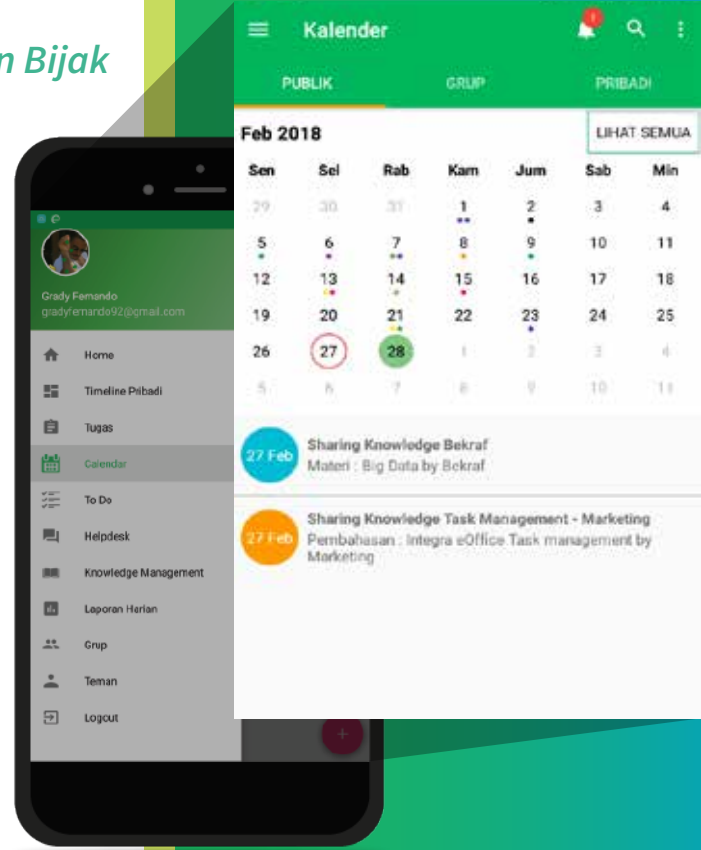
n Bijak

Kalender

1

PUBLIK GRUP PRIBADI

Feb 2018

LIHAT SEMUA

| Sen | Sel | Rab | Kam | Jum | Sab | Min |
|---|---|---|---|---|---|---|
| 29 | 30 | 31 | 1 | 2 | 3 | 4 |
| 5 | 6 | 7 | 8 | 9 | 10 | 11 |
| 12 | 13 | 14 | 15 | 16 | 17 | 18 |
| 19 | 20 | 21 | 22 | 23 | 24 | 25 |
| 26 | 27 | 28 | 1 | 2 | 3 | 4 |
| 5 | 6 | 7 | 8 | 9 | 10 | 11 |

27 Feb
Sharing Knowledge Bekraf
Materi : Big Data by Bekraf

27 Feb
Sharing Knowledge Task Management - Marketing
Pembahasan : Integra eOffice Task management by Marketing

Grady Fernando
gradyfernando92@gmail.com

Home
Timeline Pribadi
Tugas
Calendar
To Do
Helpdesk
Knowledge Management
Laporan Harian
Grup
Teman
Logout

+